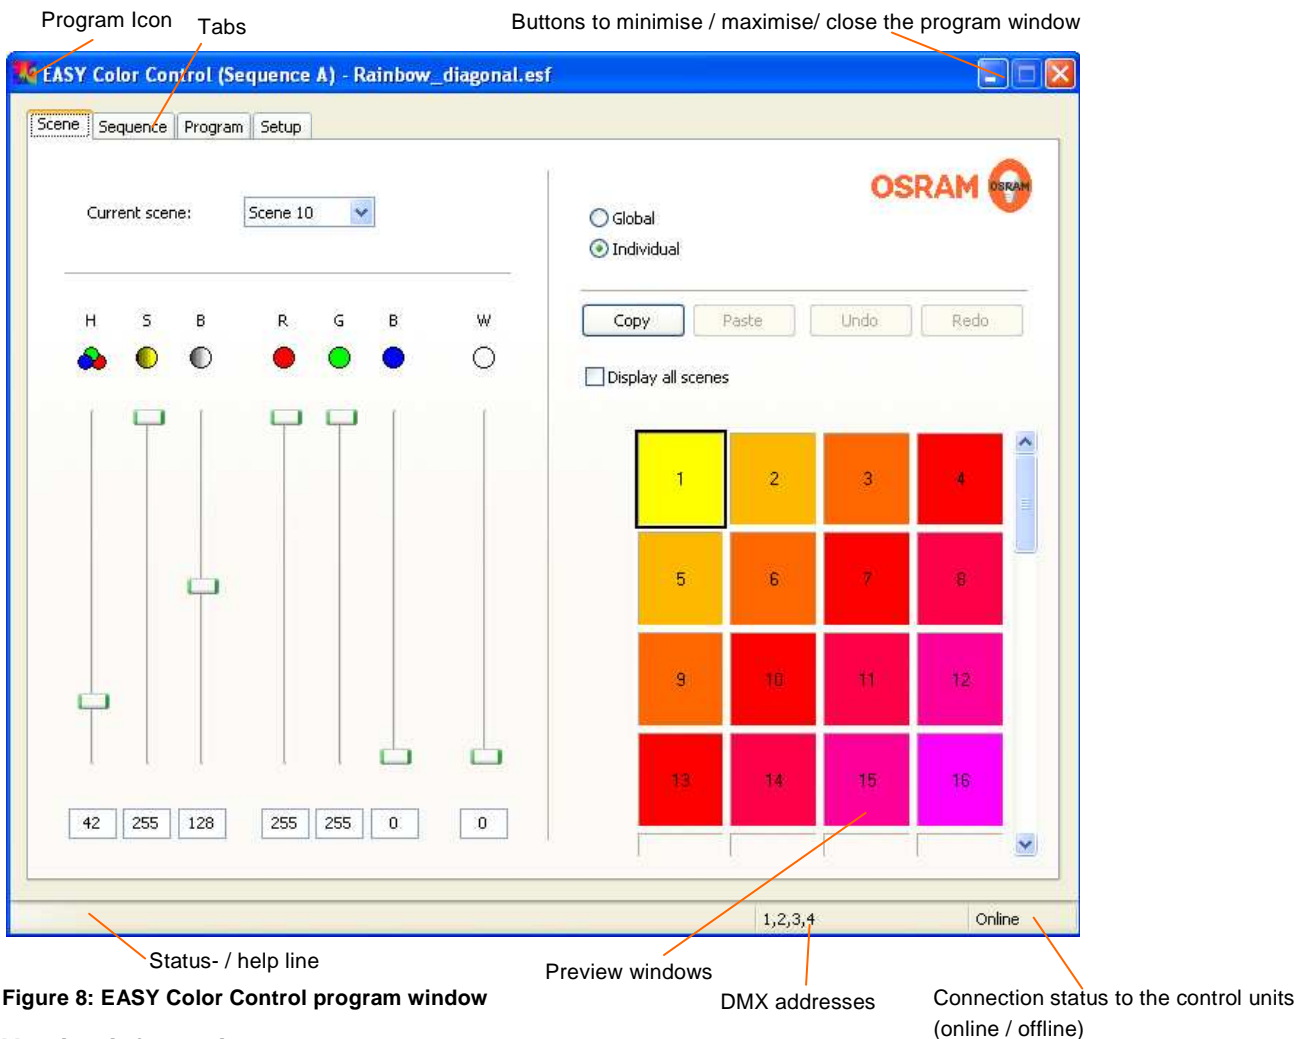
Program Icon

Tabs

Buttons to minimise / maximise/ close the program window

EASY Color Control (Sequence A) - Rainbow_diagonal.esf

Scene | Sequence | Program | Setup

Current scene: Scene 10

OSRAM

Global
Individual

Copy | Paste | Undo | Redo

Display all scenes

H S B R G B W

42 | 255 | 128 | 255 | 255 | 0 | 0

| 1 | 2 | 3 | 4 |
|---|---|---|---|
| 5 | 6 | 7 | 8 |
| 9 | 10 | 11 | 12 |
| 13 | 14 | 15 | 16 |

1,2,3,4

Online

Status- / help line

Preview windows

DMX addresses

Connection status to the control units (online / offline)

Figure 8: EASY Color Control program window